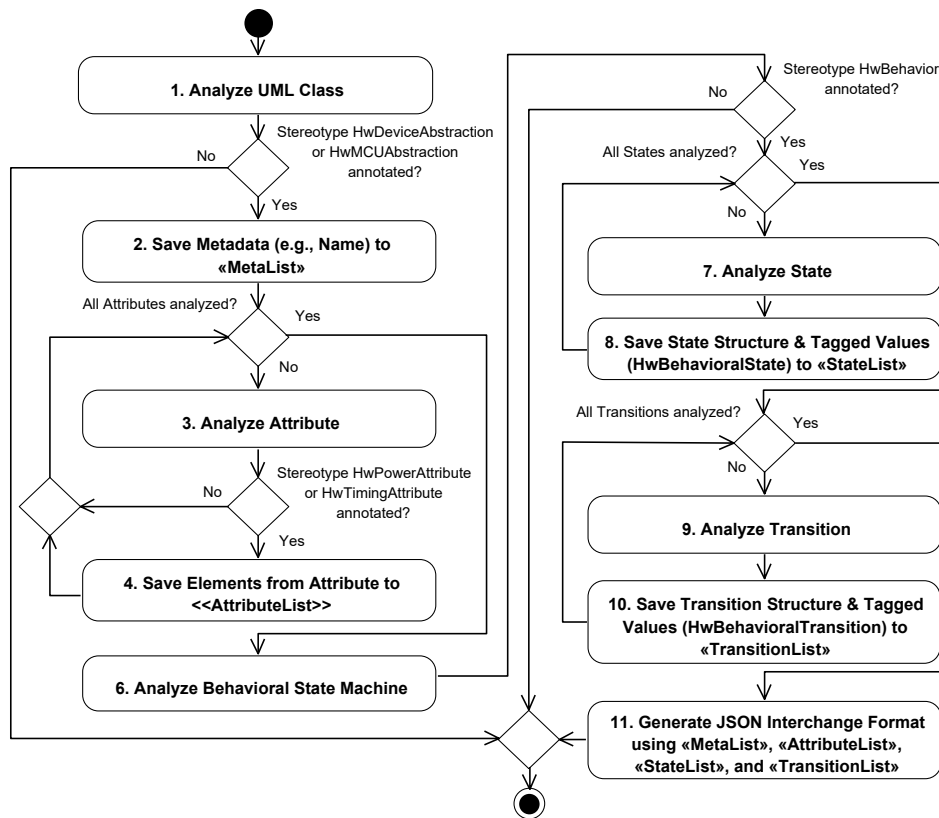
1. Analyze UML Class

Stereotype HwDeviceAbstraction or HwMCUAbstraction annotated?

No

Yes

2. Save Metadata (e.g., Name) to «MetaList»

All Attributes analyzed?

Yes

No

3. Analyze Attribute

Stereotype HwPowerAttribute or HwTimingAttribute annotated?

No

Yes

4. Save Elements from Attribute to <<AttributeList>>

6. Analyze Behavioral State Machine

Stereotype HwBehavior annotated?

No

Yes

All States analyzed?

Yes

No

7. Analyze State

8. Save State Structure & Tagged Values (HwBehavioralState) to «StateList»

All Transitions analyzed?

Yes

No

9. Analyze Transition

10. Save Transition Structure & Tagged Values (HwBehavioralTransition) to «TransitionList»

11. Generate JSON Interchange Format using «MetaList», «AttributeList», «StateList», and «TransitionList»